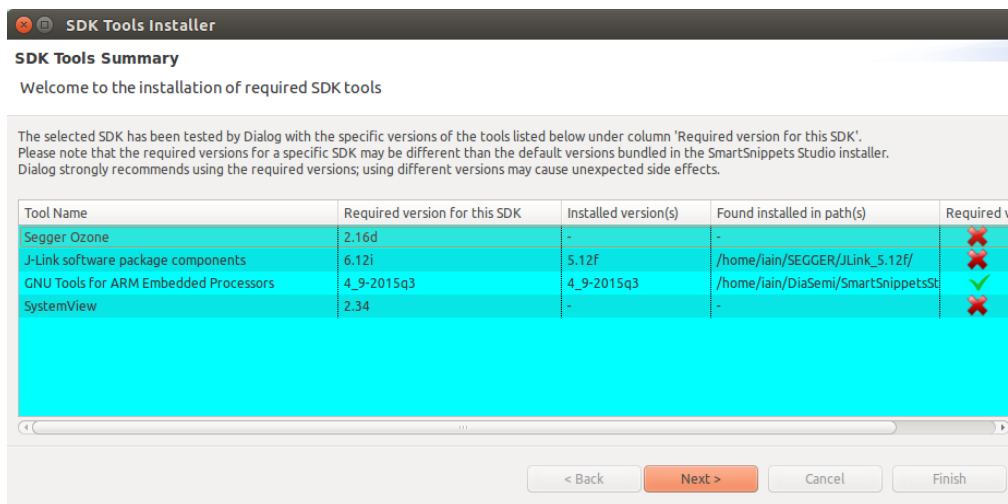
SDK Tools Installer

SDK Tools Summary

Welcome to the installation of required SDK tools

The selected SDK has been tested by Dialog with the specific versions of the tools listed below under column 'Required version for this SDK'.
Please note that the required versions for a specific SDK may be different than the default versions bundled in the SmartSnippets Studio installer.
Dialog strongly recommends using the required versions; using different versions may cause unexpected side effects.

| Tool Name | Required version for this SDK | Installed version(s) | Found installed in path(s) | Required v |
|---|---|---|---|---|
| Segger Ozone | 2.16d | - | - | |
| J-Link software package components | 6.12i | 5.12f | /home/iain/SEGGER/JLink_5.12f/ | |
| GNU Tools for ARM Embedded Processors | 4_9-2015q3 | 4_9-2015q3 | /home/iain/DiaSemi/SmartSnippetsSt | |
| SystemView | 2.34 | - | - | |

< Back | Next > | Cancel | Finish